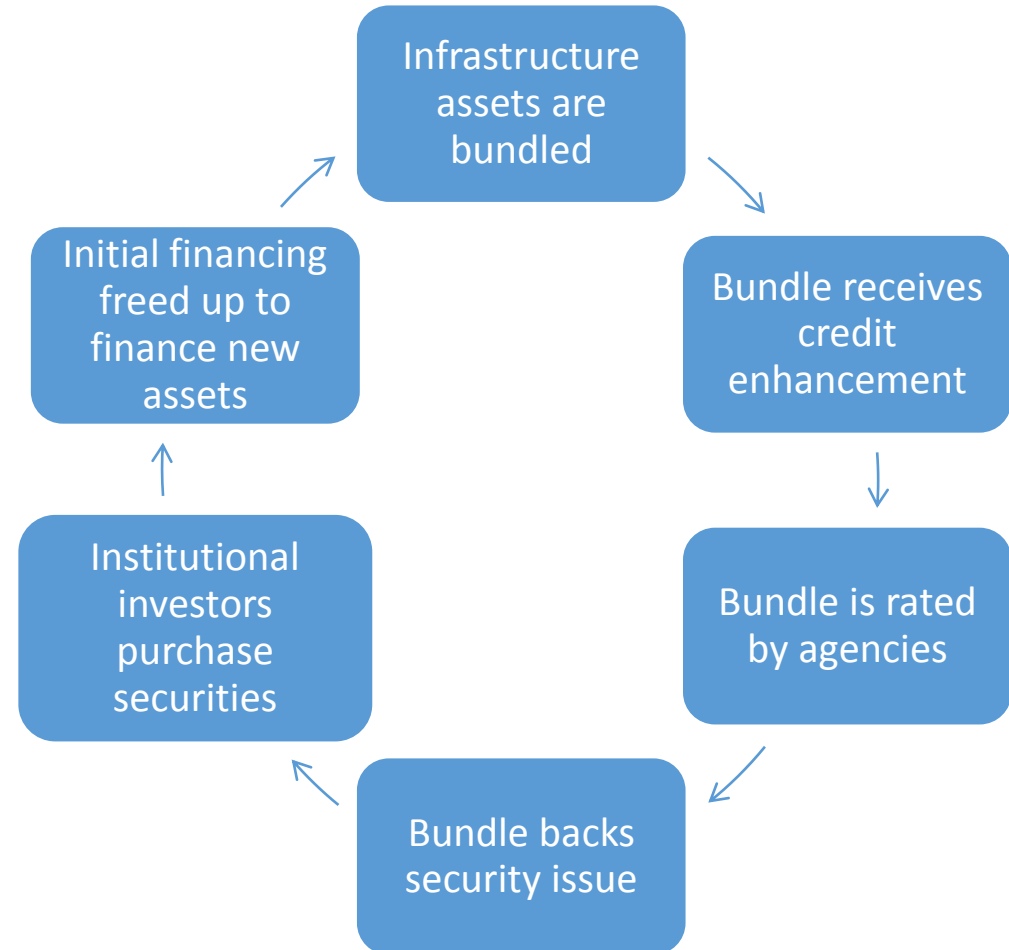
Infrastructure assets are bundled

Bundle receives credit enhancement

Bundle is rated by agencies

Bundle backs security issue

Institutional investors purchase securities

Initial financing freed up to finance new assets